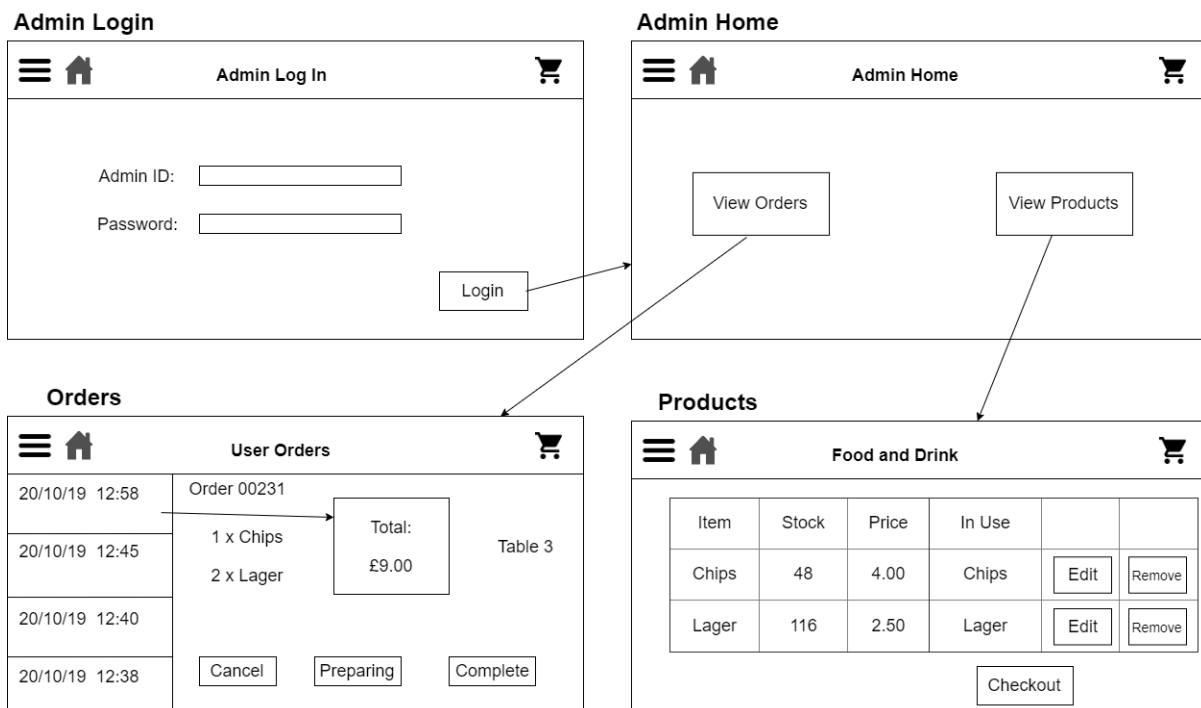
Admin Login

Admin Log In

Admin ID:

Password:

Login

Admin Home

Admin Home

View Orders

View Products

Orders

User Orders

20/10/19 12:58

20/10/19 12:45

20/10/19 12:40

20/10/19 12:38

Order 00231

1 x Chips

2 x Lager

Total:

£9.00

Table 3

Cancel

Preparing

Complete

Products

Food and Drink

| Item | Stock | Price | In Use | | |
|---|---|---|---|---|---|
| Chips | 48 | 4.00 | Chips | Edit | Remove |
| Lager | 116 | 2.50 | Lager | Edit | Remove |

Checkout